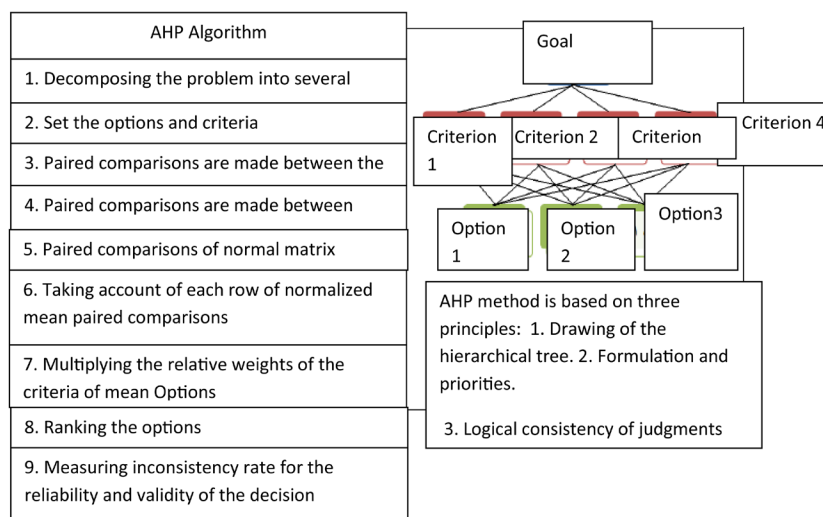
AHP Algorithm

1. Decomposing the problem into several

2. Set the options and criteria

3. Paired comparisons are made between the

4. Paired comparisons are made between

5. Paired comparisons of normal matrix

6. Taking account of each row of normalized mean paired comparisons

7. Multiplying the relative weights of the criteria of mean Options

8. Ranking the options

9. Measuring inconsistency rate for the reliability and validity of the decision

Goal

Criterion 1

Criterion 2

Criterion

Criterion 4

Option 1

Option 2

Option3

AHP method is based on three principles: 1. Drawing of the hierarchical tree. 2. Formulation and priorities.

3. Logical consistency of judgments